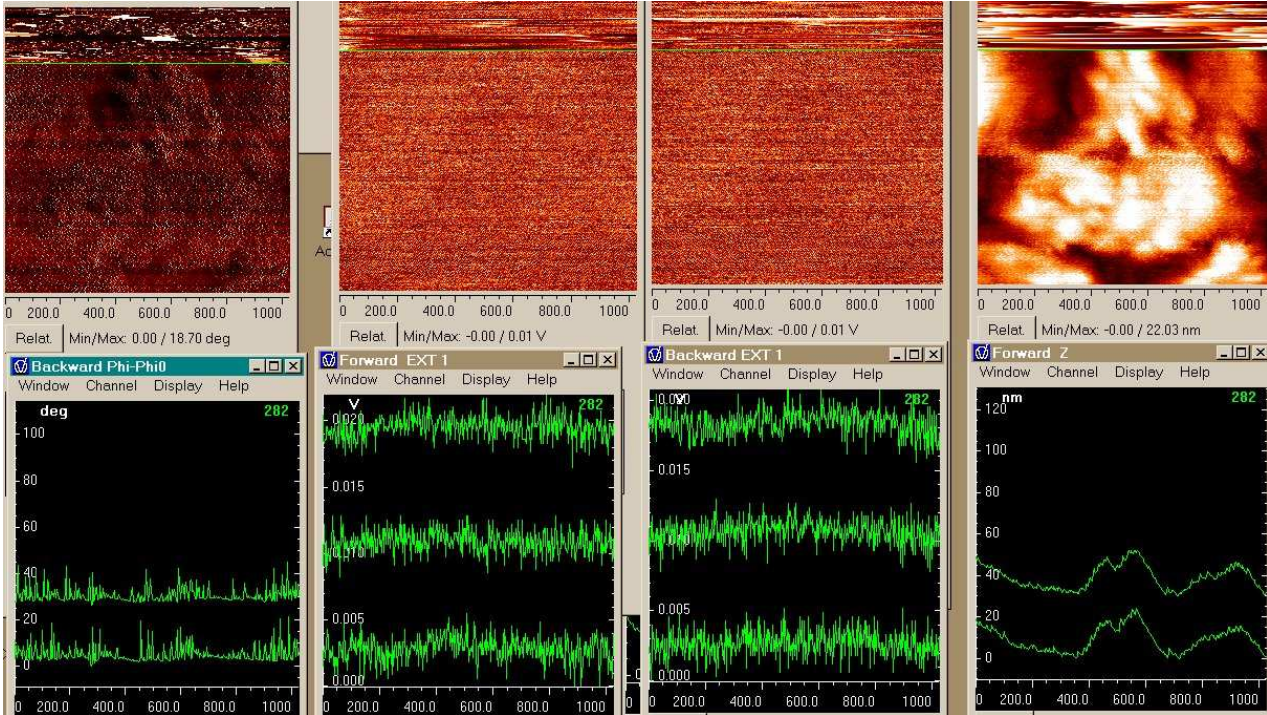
0 200.0 400.0 600.0 800.0 1000
Relat. Min/Max: 0.00 / 18.70 deg

0 200.0 400.0 600.0 800.0 1000
Relat. Min/Max: -0.00 / 0.01 V

0 200.0 400.0 600.0 800.0 1000
Relat. Min/Max: -0.00 / 0.01 V

0 200.0 400.0 600.0 800.0 1000
Relat. Min/Max: -0.00 / 22.03 nm

Ac

Backward Phi-Phi0
Window Channel Display Help
deg 282
100
80
60
40
20
0
0 200.0 400.0 600.0 800.0 1000

Forward EXT 1
Window Channel Display Help
V 282
0.020
0.015
0.010
0.005
0.000
0 200.0 400.0 600.0 800.0 1000

Backward EXT 1
Window Channel Display Help
0.020 282
0.015
0.010
0.005
0.000
0 200.0 400.0 600.0 800.0 1000

Forward Z
Window Channel Display Help
nm 282
120
100
80
60
40
20
0
0 200.0 400.0 600.0 800.0 1000